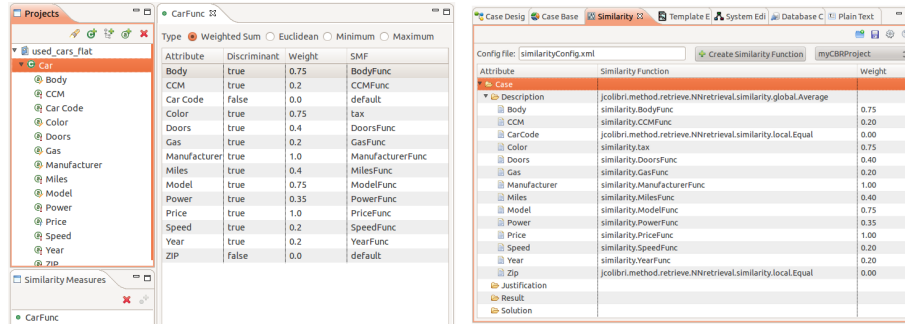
Projects

used_cars_flat
Car
Body
CCM
Car Code
Color
Doors
Gas
Manufacturer
Miles
Model
Power
Price
Speed
Year
ZIP

Similarity Measures

CarFunc

CarFunc

Type Weighted Sum Euclidean Minimum Maximum

| Attribute | Discriminant | Weight | SMF |
|---|---|---|---|
| Body | true | 0.75 | BodyFunc |
| CCM | true | 0.2 | CCMFunc |
| Car Code | false | 0.0 | default |
| Color | true | 0.75 | tax |
| Doors | true | 0.4 | DoorsFunc |
| Gas | true | 0.2 | GasFunc |
| Manufacturer | true | 1.0 | ManufacturerFunc |
| Miles | true | 0.4 | MilesFunc |
| Model | true | 0.75 | ModelFunc |
| Power | true | 0.35 | PowerFunc |
| Price | true | 1.0 | PriceFunc |
| Speed | true | 0.2 | SpeedFunc |
| Year | true | 0.2 | YearFunc |
| ZIP | false | 0.0 | default |

Case Desig | Case Base | Similarity | Template E | System Edi | Database C | Plain Text

Config file: similarityConfig.xml | Create Similarity Function | myCBRProject

| Attribute | Similarity Function | Weight |
|---|---|---|
| Case | | |
| Description | jcolibri.method.retrieve.NNretrieval.similarity.global.Average | |
| Body | similarity.BodyFunc | 0.75 |
| CCM | similarity.CCMFunc | 0.20 |
| CarCode | jcolibri.method.retrieve.NNretrieval.similarity.local.Equal | 0.00 |
| Color | similarity.tax | 0.75 |
| Doors | similarity.DoorsFunc | 0.40 |
| Gas | similarity.GasFunc | 0.20 |
| Manufacturer | similarity.ManufacturerFunc | 1.00 |
| Miles | similarity.MilesFunc | 0.40 |
| Model | similarity.ModelFunc | 0.75 |
| Power | similarity.PowerFunc | 0.35 |
| Price | similarity.PriceFunc | 1.00 |
| Speed | similarity.SpeedFunc | 0.20 |
| Year | similarity.YearFunc | 0.20 |
| Zip | jcolibri.method.retrieve.NNretrieval.similarity.local.Equal | 0.00 |
| Justification | | |
| Result | | |
| Solution | | |